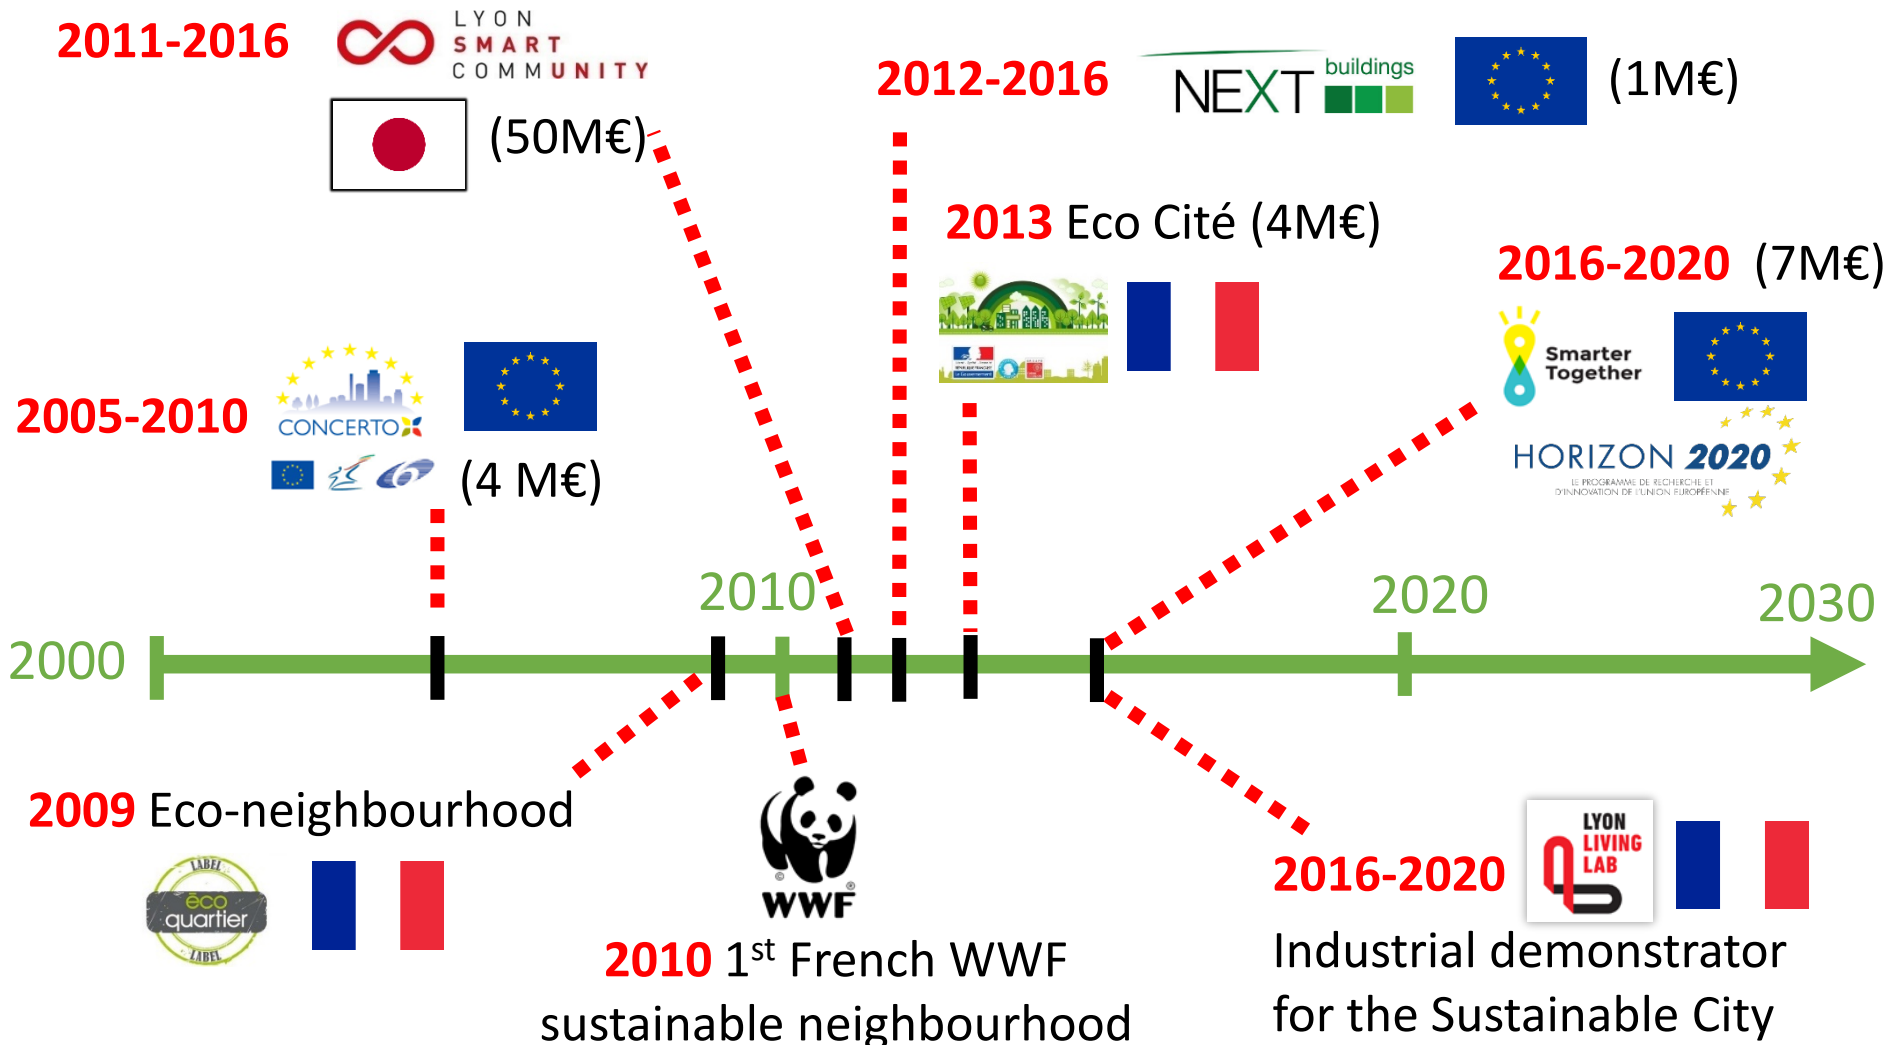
2011-2016 LYON SMART COMMUNITY

(50M€)

2012-2016 NEXT buildings (1M€)

2013 Eco Cité (4M€)

2016-2020 (7M€)

Smarter Together

HORIZON 2020

LE PROGRAMME DE RECHERCHE ET D'INNOVATION DE L'UNION EUROPÉENNE

2005-2010 CONCERTO

(4 M€)

2000 2010 2020 2030

2009 Eco-neighbourhood

LABEL éco quartier LABEL

WWF

2010 $1^{st}$ French WWF sustainable neighbourhood

2016-2020 LYON LIVING LAB

Industrial demonstrator for the Sustainable City